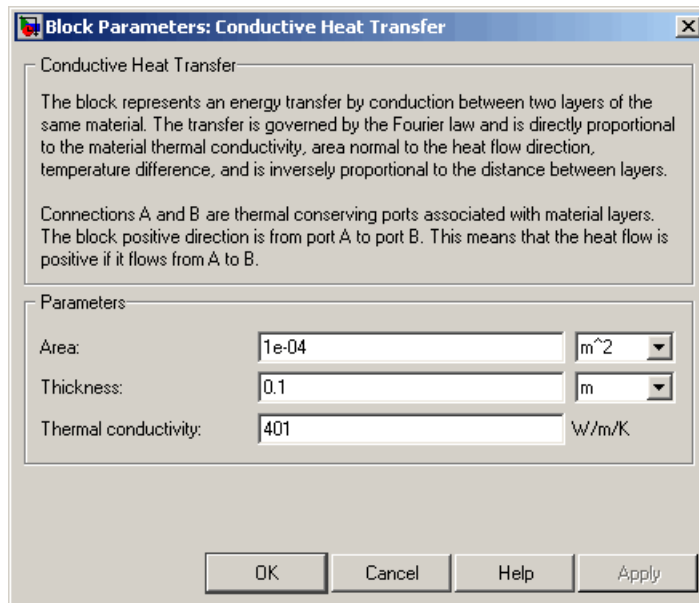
Block Parameters: Conductive Heat Transfer

Conductive Heat Transfer

The block represents an energy transfer by conduction between two layers of the same material. The transfer is governed by the Fourier law and is directly proportional to the material thermal conductivity, area normal to the heat flow direction, temperature difference, and is inversely proportional to the distance between layers.

Connections A and B are thermal conserving ports associated with material layers. The block positive direction is from port A to port B. This means that the heat flow is positive if it flows from A to B.

Parameters

Area: 1e-04 m^2

Thickness: 0.1 m

Thermal conductivity: 401 W/m/K

OK Cancel Help Apply